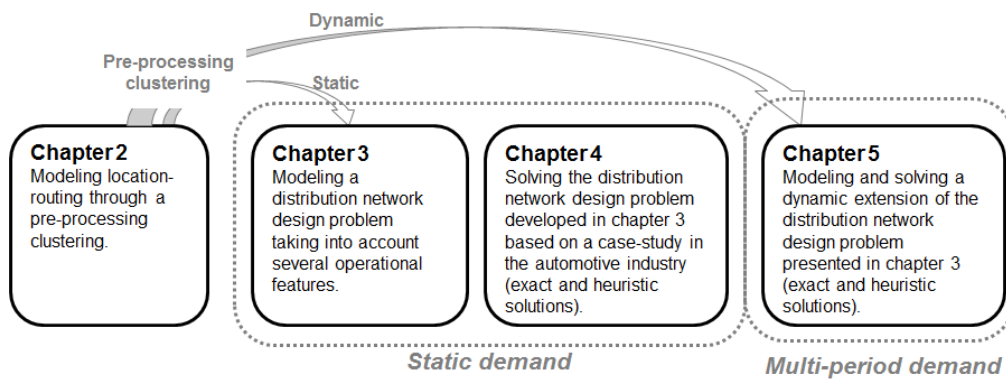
Dynamic

Pre-processing clustering

Static

Chapter 2
Modeling location-routing through a pre-processing clustering.

Chapter 3
Modeling a distribution network design problem taking into account several operational features.

Chapter 4
Solving the distribution network design problem developed in chapter 3 based on a case-study in the automotive industry (exact and heuristic solutions).

Chapter 5
Modeling and solving a dynamic extension of the distribution network design problem presented in chapter 3 (exact and heuristic solutions).

Static demand

Multi-period demand